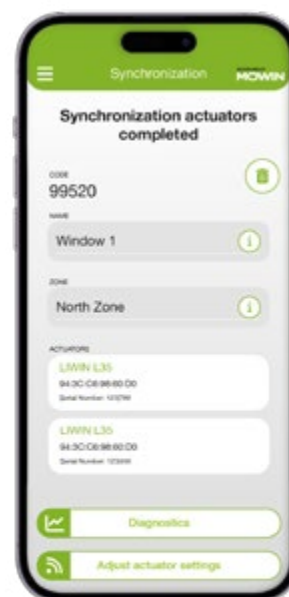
Synchronization MOWIN

Synchronization actuators completed

CODE
99520

NAME
Window 1

ZONE
North Zone

ACTUATORS
LIWIN L35
94:3C:C6:98:60:D0
Serial Number: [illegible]

LIWIN L35
94:3C:C6:98:60:D0
Serial Number: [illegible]

Diagnostics

Adjust actuator settings